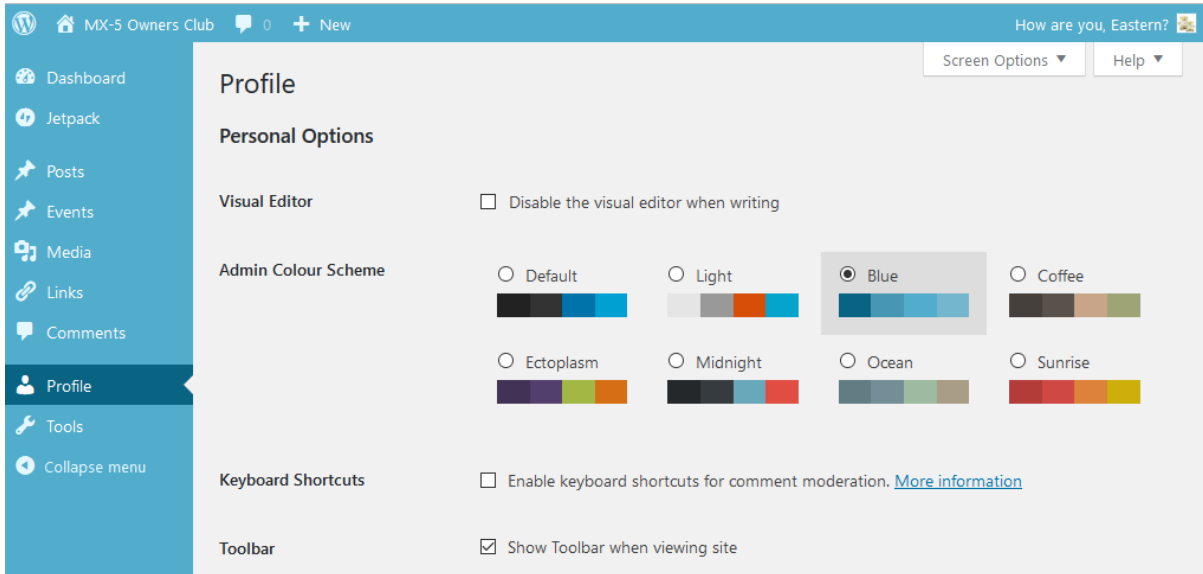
MX-5 Owners Club 0 New

How are you, Eastern?

Dashboard
Jetpack
Posts
Events
Media
Links
Comments
Profile
Tools
Collapse menu

Screen Options ▼ Help ▼

Profile

Personal Options

Visual Editor

Disable the visual editor when writing

Admin Colour Scheme

Default Light Blue Coffee

Ectoplasm Midnight Ocean Sunrise

Keyboard Shortcuts

Enable keyboard shortcuts for comment moderation. More information

Toolbar

Show Toolbar when viewing site